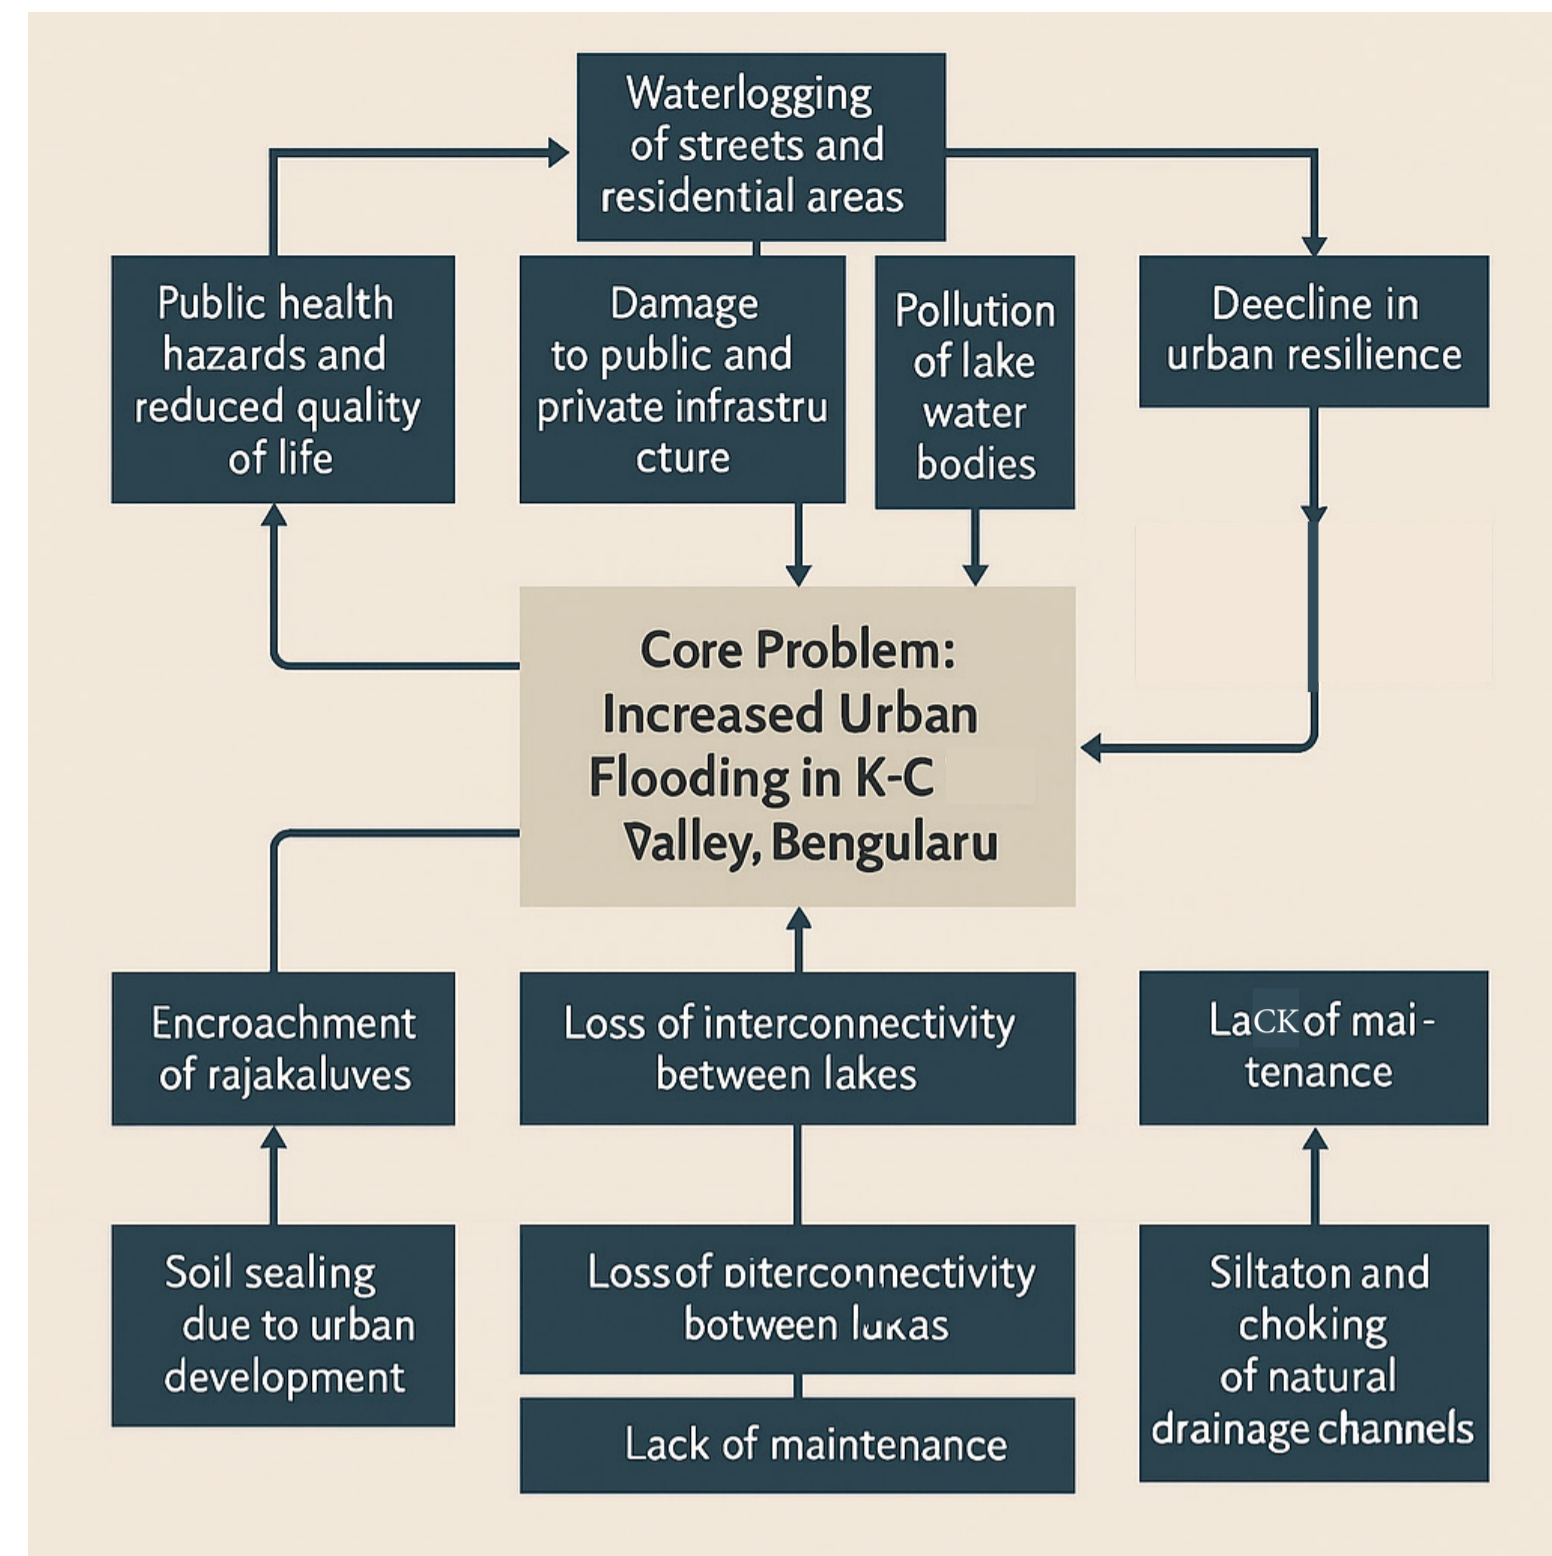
Waterlogging of streets and residential areas

Public health hazards and reduced quality of life

Damage to public and private infrastru cture

Pollution of lake water bodies

Deecline in urban resilience

Core Problem: Increased Urban Flooding in K-C Valley, Bengularu

Encroachment of rajakaluves

Loss of interconnectivity between lakes

LaCK of mai- tenance

Soil sealing due to urban development

Lossof piterconnectivity botween lukas

Lack of maintenance

Siltaton and choking of natural drainage channels